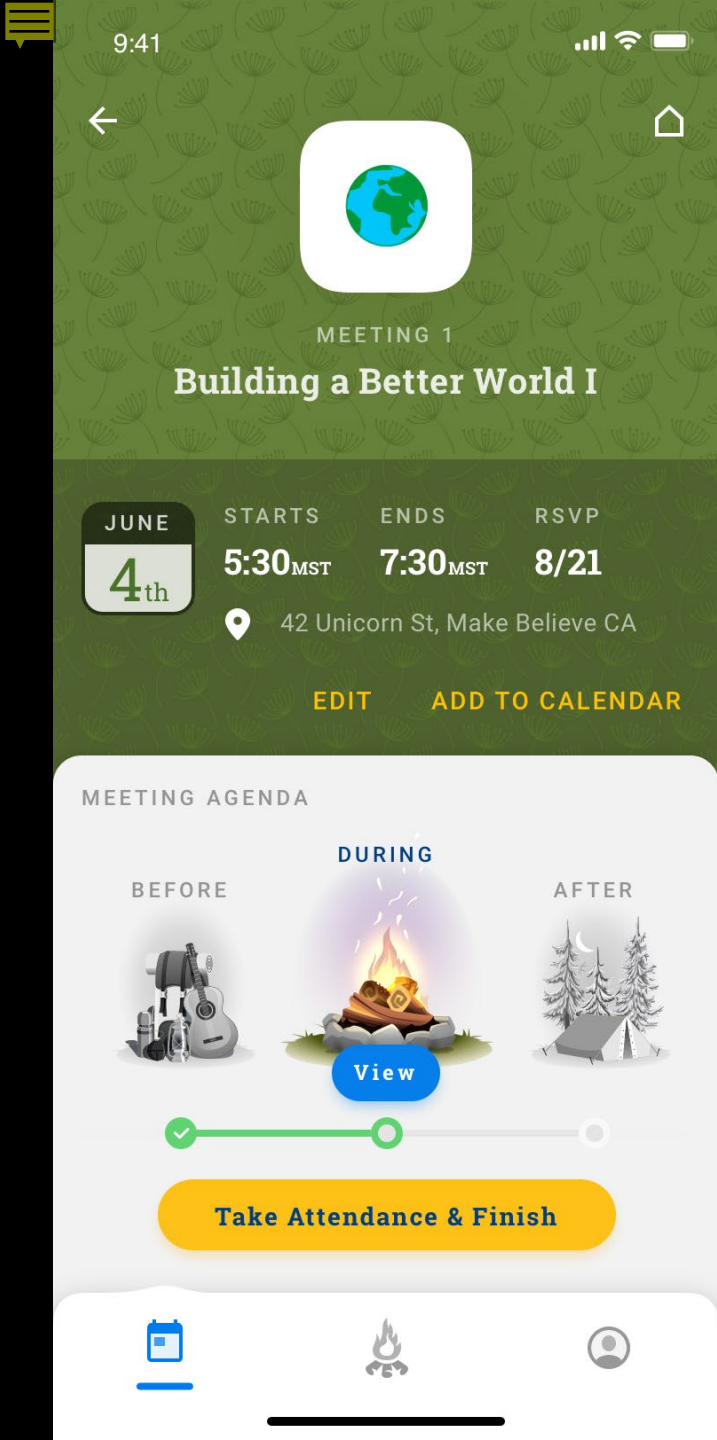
9:41

MEETING 1
Building a Better World I

JUNE
4th

STARTS
5:30MST

ENDS
7:30MST

RSVP
8/21

42 Unicorn St, Make Believe CA

EDIT ADD TO CALENDAR

MEETING AGENDA

BEFORE

DURING

AFTER

View

Take Attendance & Finish